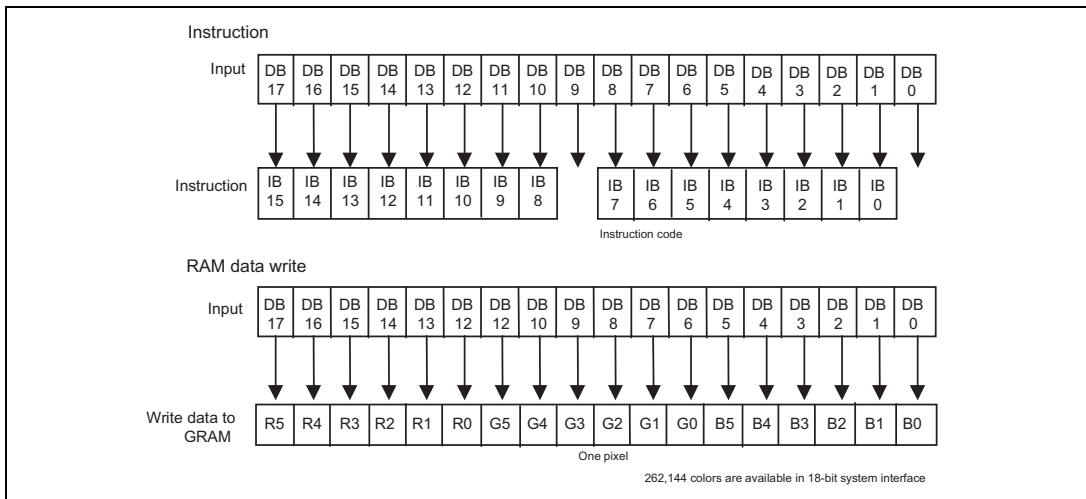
Instruction

Input

| DB 17 | DB 16 | DB 15 | DB 14 | DB 13 | DB 12 | DB 11 | DB 10 | DB 9 | DB 8 | DB 7 | DB 6 | DB 5 | DB 4 | DB 3 | DB 2 | DB 1 | DB 0 |
|---|---|---|---|---|---|---|---|---|---|---|---|---|---|---|---|---|---|

Instruction

| IB 15 | IB 14 | IB 13 | IB 12 | IB 11 | IB 10 | IB 9 | IB 8 |
|---|---|---|---|---|---|---|---|

| IB 7 | IB 6 | IB 5 | IB 4 | IB 3 | IB 2 | IB 1 | IB 0 |
|---|---|---|---|---|---|---|---|

Instruction code

RAM data write

Input

| DB 17 | DB 16 | DB 15 | DB 14 | DB 13 | DB 12 | DB 12 | DB 10 | DB 9 | DB 8 | DB 7 | DB 6 | DB 5 | DB 4 | DB 3 | DB 2 | DB 1 | DB 0 |
|---|---|---|---|---|---|---|---|---|---|---|---|---|---|---|---|---|---|

Write data to GRAM

| R5 | R4 | R3 | R2 | R1 | R0 | G5 | G4 | G3 | G2 | G1 | G0 | B5 | B4 | B3 | B2 | B1 | B0 |
|---|---|---|---|---|---|---|---|---|---|---|---|---|---|---|---|---|---|

One pixel

262,144 colors are available in 18-bit system interface